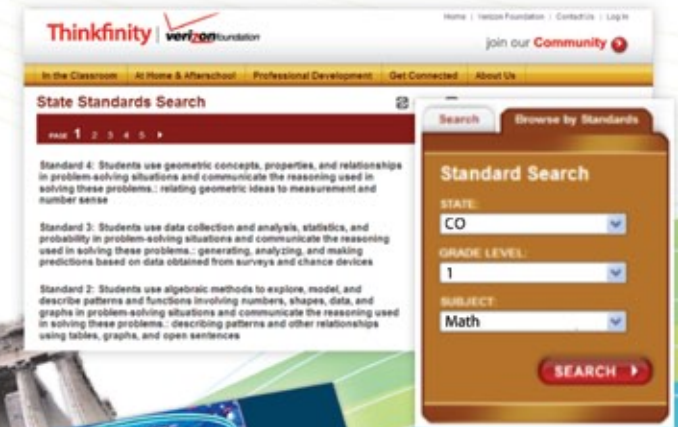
Thinkfinity | verizon foundation

Home | Verizon Foundation | Contact Us | Log In

join our Community

In the Classroom | At Home & Afterschool | Professional Development | Get Connected | About Us

State Standards Search

PAGE 1 2 3 4 5 ▸

Standard 4: Students use geometric concepts, properties, and relationships in problem-solving situations and communicate the reasoning used in solving these problems.: relating geometric ideas to measurement and number sense

Standard 3: Students use data collection and analysis, statistics, and probability in problem-solving situations and communicate the reasoning used in solving these problems.: generating, analyzing, and making predictions based on data obtained from surveys and chance devices

Standard 2: Students use algebraic methods to explore, model, and describe patterns and functions involving numbers, shapes, data, and graphs in problem-solving situations and communicate the reasoning used in solving these problems.: describing patterns and other relationships using tables, graphs, and open sentences

Search | Browse by Standards

Standard Search

STATE:
CO

GRADE LEVEL:
1

SUBJECT:
Math

SEARCH ▸